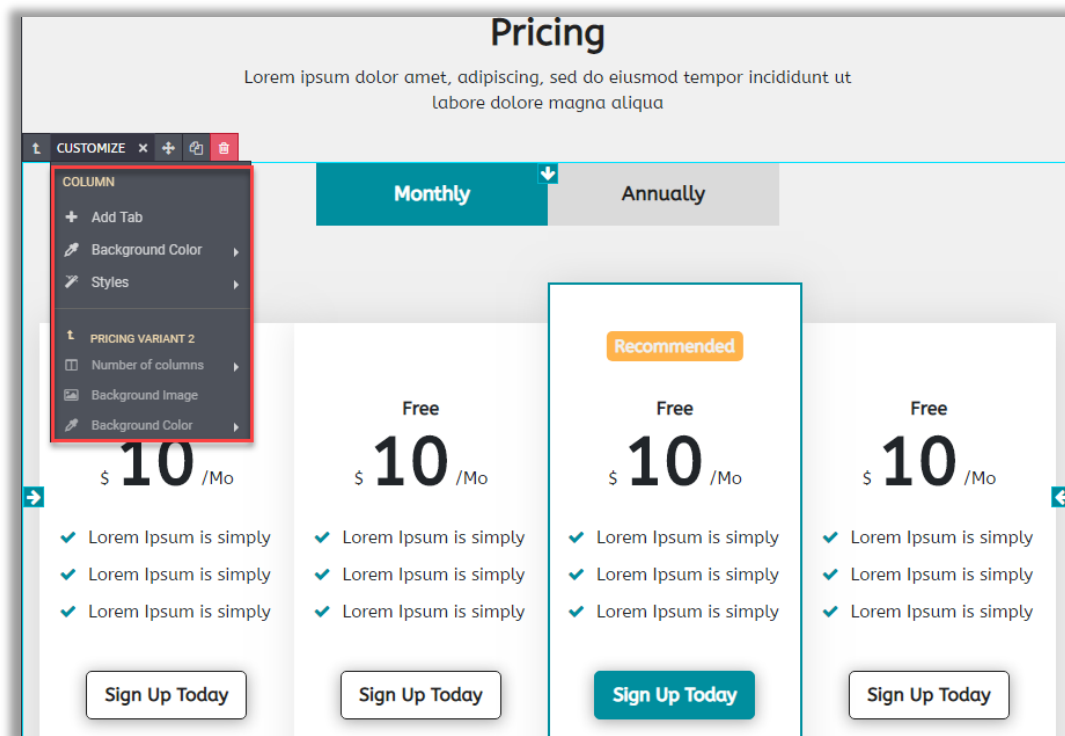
Pricing

Lorem ipsum dolor amet, adipiscing, sed do eiusmod tempor incididunt ut labore dolore magna aliqua

CUSTOMIZE

COLUMN

Add Tab

Background Color

Styles

PRICING VARIANT 2

Number of columns

Background Image

Background Color

Monthly

Annually

$ 10 /Mo

Lorem Ipsum is simply

Lorem Ipsum is simply

Lorem Ipsum is simply

Sign Up Today

Free

$ 10 /Mo

Lorem Ipsum is simply

Lorem Ipsum is simply

Lorem Ipsum is simply

Sign Up Today

Recommended

Free

$ 10 /Mo

Lorem Ipsum is simply

Lorem Ipsum is simply

Lorem Ipsum is simply

Sign Up Today

Free

$ 10 /Mo

Lorem Ipsum is simply

Lorem Ipsum is simply

Lorem Ipsum is simply

Sign Up Today